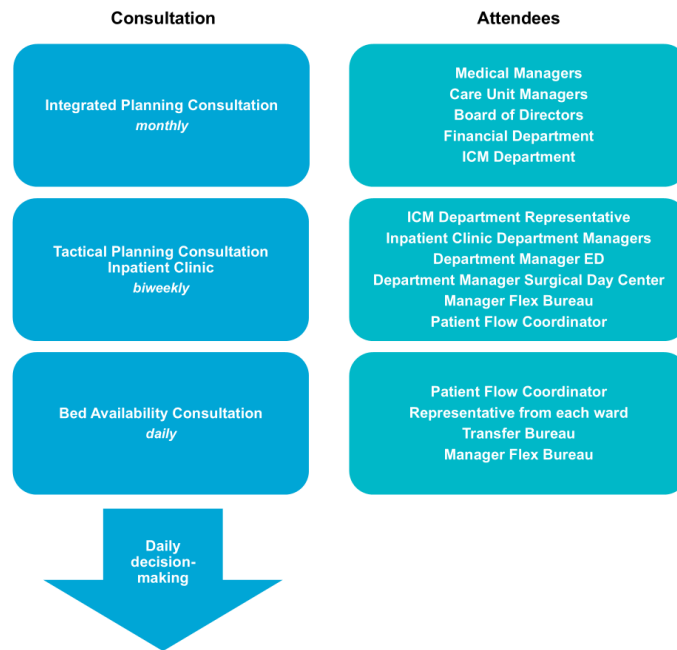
Consultation

Attendees

Integrated Planning Consultation
monthly

Medical Managers
Care Unit Managers
Board of Directors
Financial Department
ICM Department

Tactical Planning Consultation Inpatient Clinic
biweekly

ICM Department Representative
Inpatient Clinic Department Managers
Department Manager ED
Department Manager Surgical Day Center
Manager Flex Bureau
Patient Flow Coordinator

Bed Availability Consultation
daily

Patient Flow Coordinator
Representative from each ward
Transfer Bureau
Manager Flex Bureau

Daily decision-making